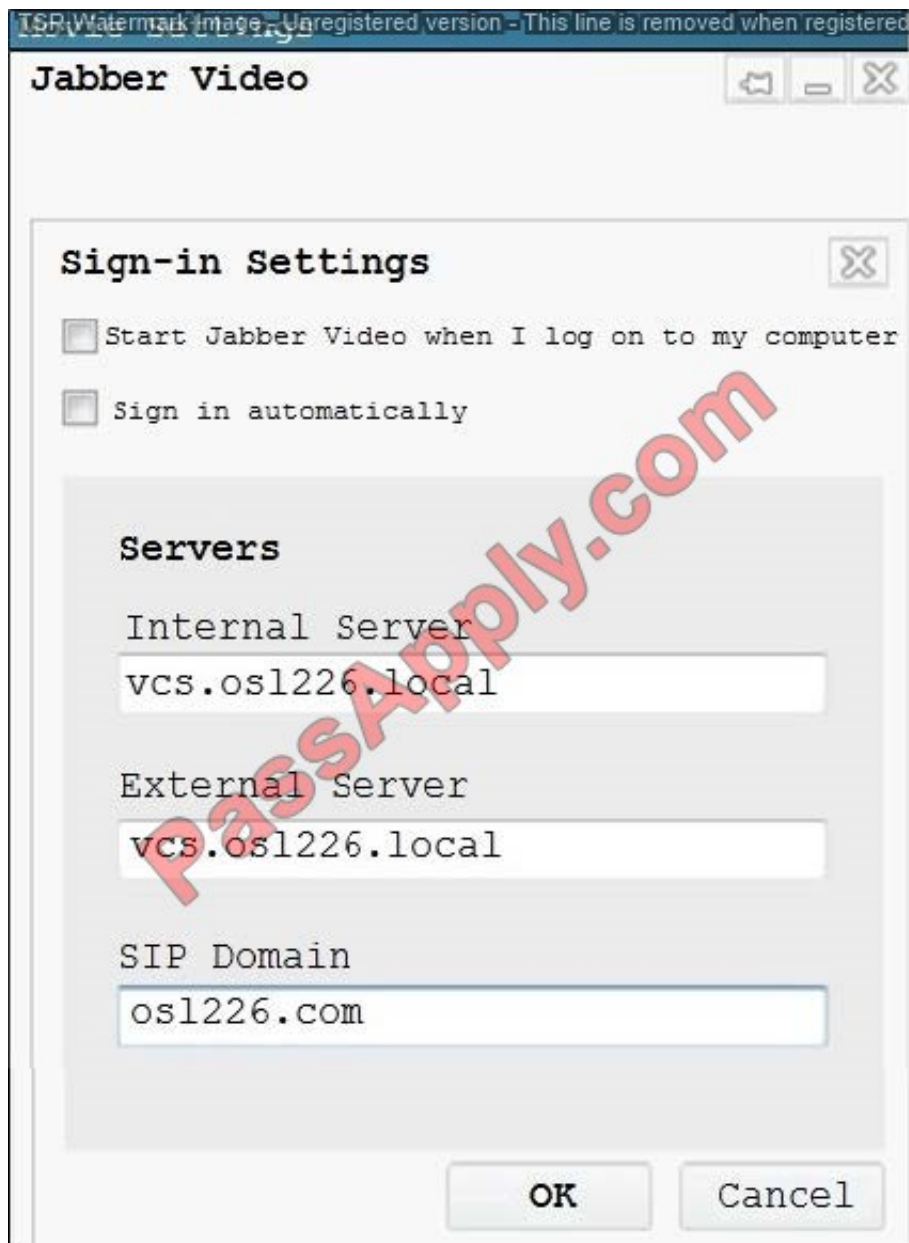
TSR Watermark Image - Unregistered version - This line is removed when registered

Jabber Video

Sign-in Settings

Start Jabber Video when I log on to my computer

Sign in automatically

Servers

Internal Server

vcs.osl226.local

External Server

vcs.osl226.local

SIP Domain

osl226.com

OK

Cancel

PassApply.com